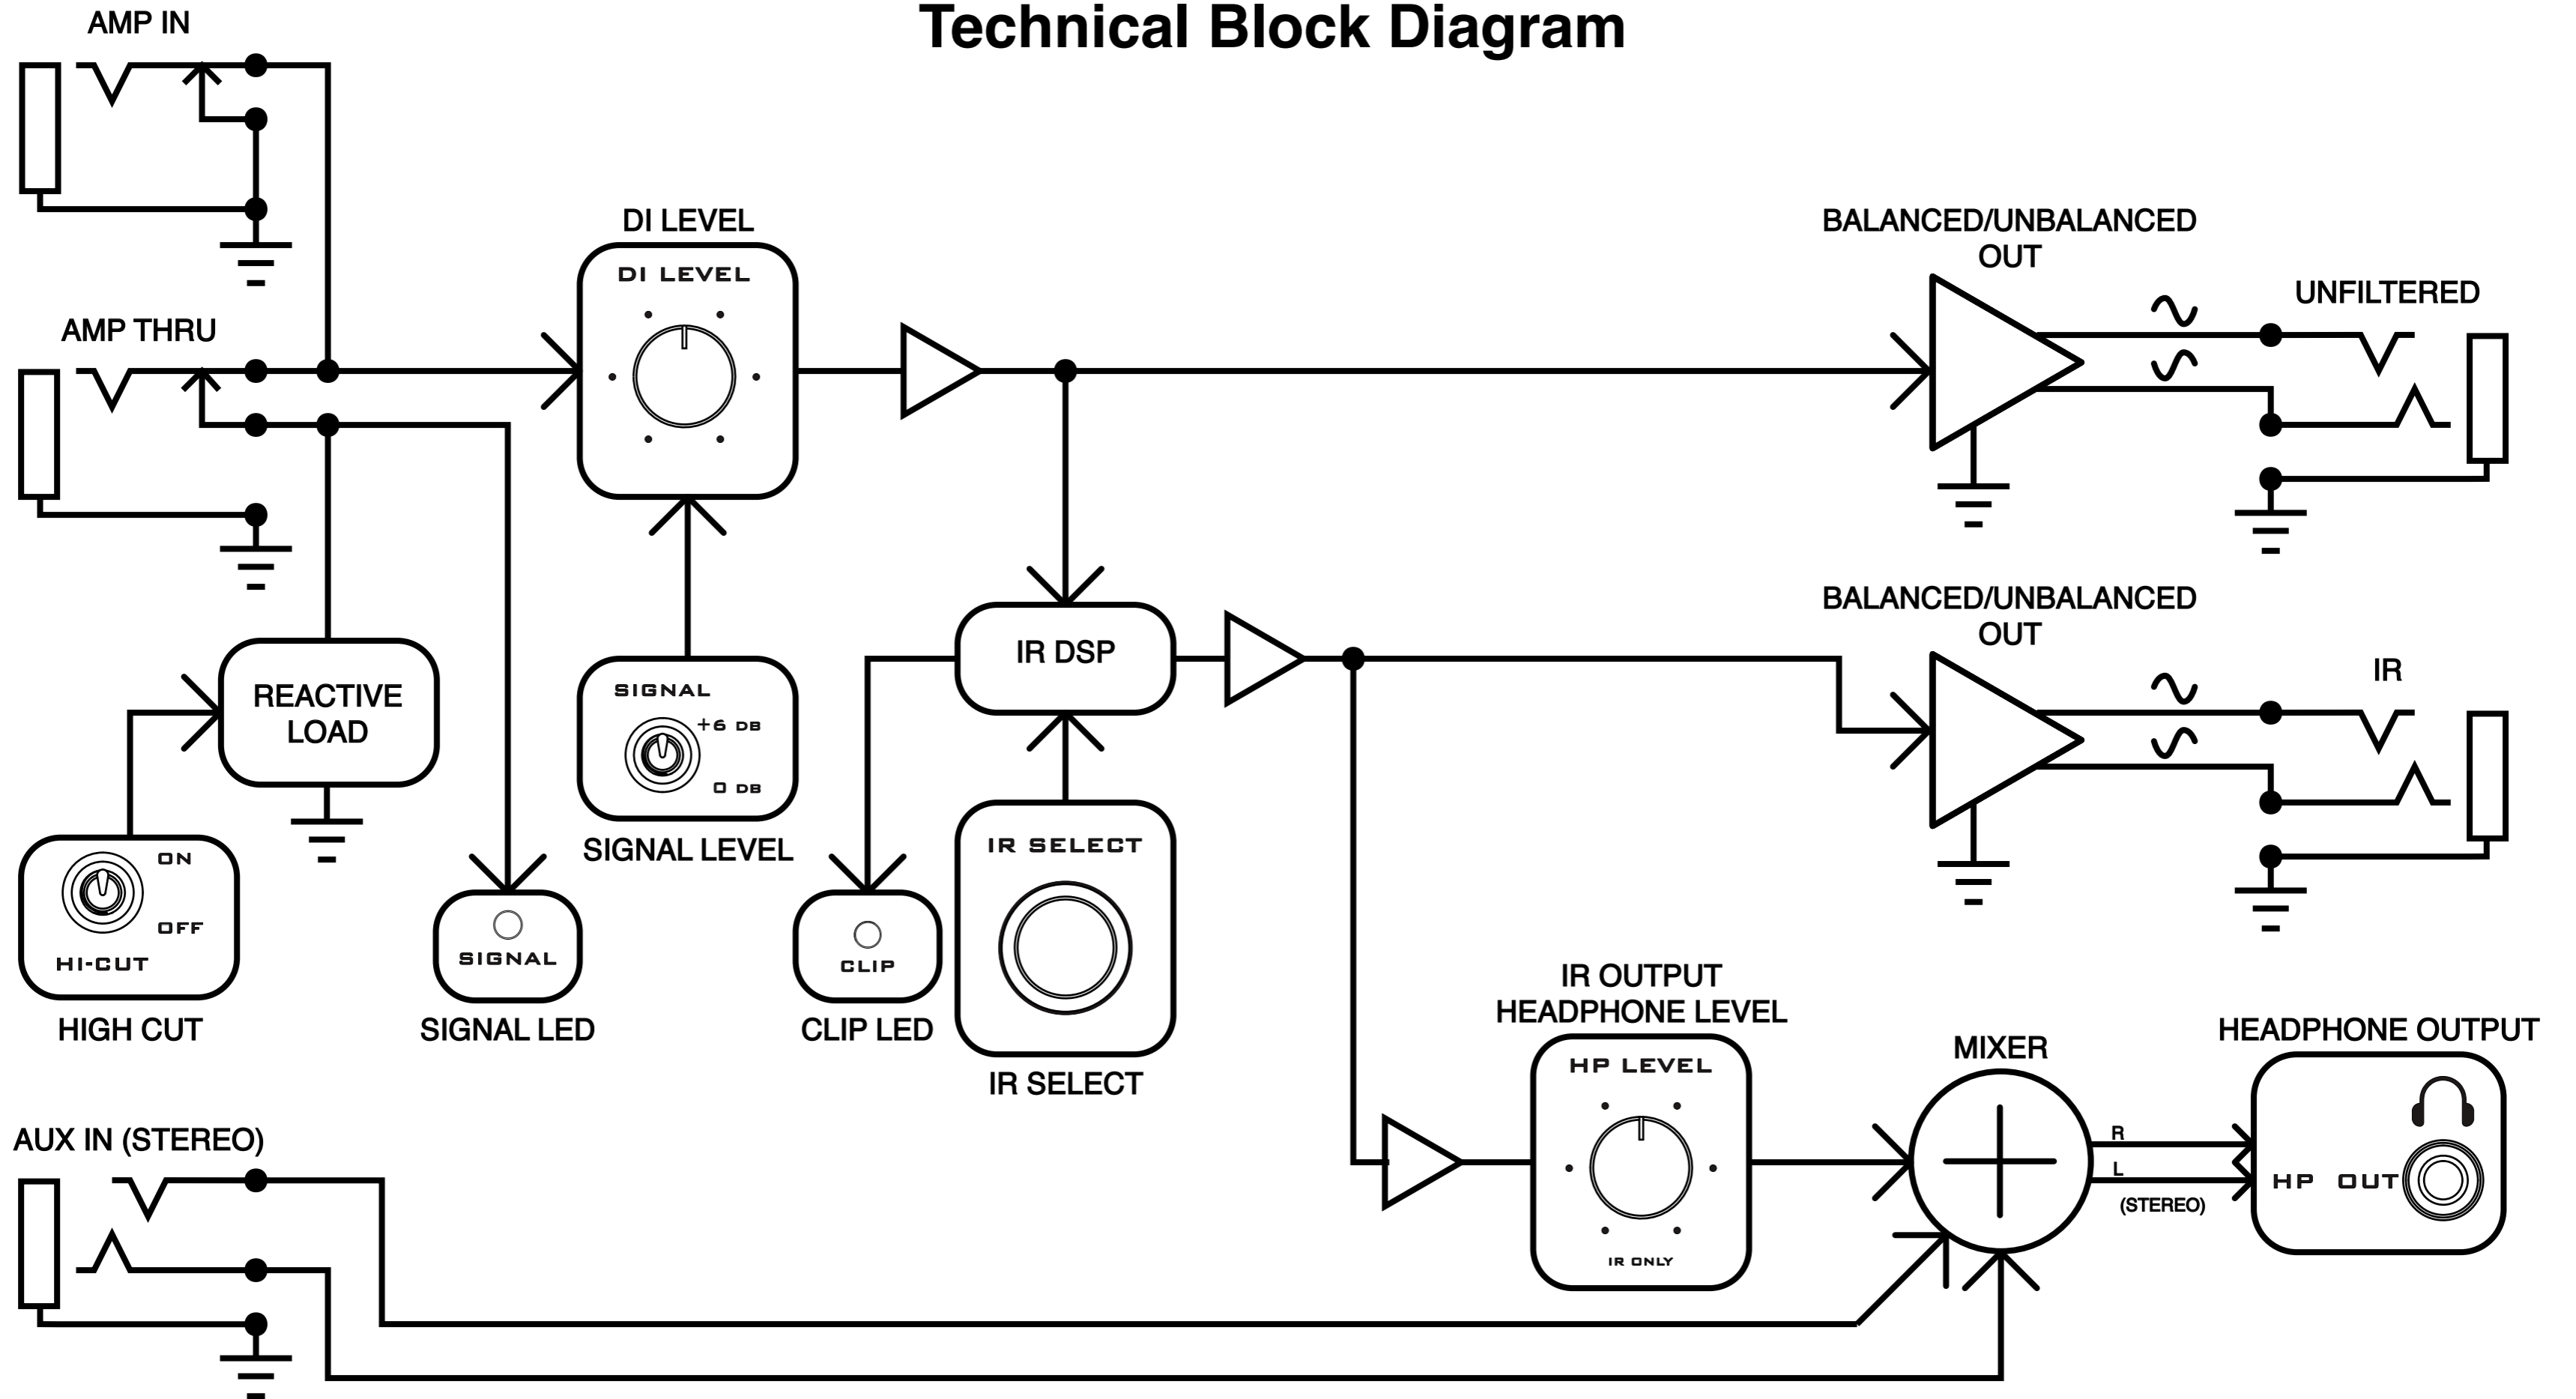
Technical Block Diagram

AMP IN

AMP THRU

DI LEVEL

DI LEVEL

BALANCED/UNBALANCED OUT

UNFILTERED

REACTIVE LOAD

SIGNAL

+6 DB

0 DB

SIGNAL LEVEL

IR DSP

BALANCED/UNBALANCED OUT

IR

ON

OFF

HI-CUT

HIGH CUT

SIGNAL

SIGNAL LED

CLIP

CLIP LED

IR SELECT

IR SELECT

IR OUTPUT HEADPHONE LEVEL

HP LEVEL

IR ONLY

MIXER

HEADPHONE OUTPUT

HP OUT

R

L

(STEREO)

AUX IN (STEREO)